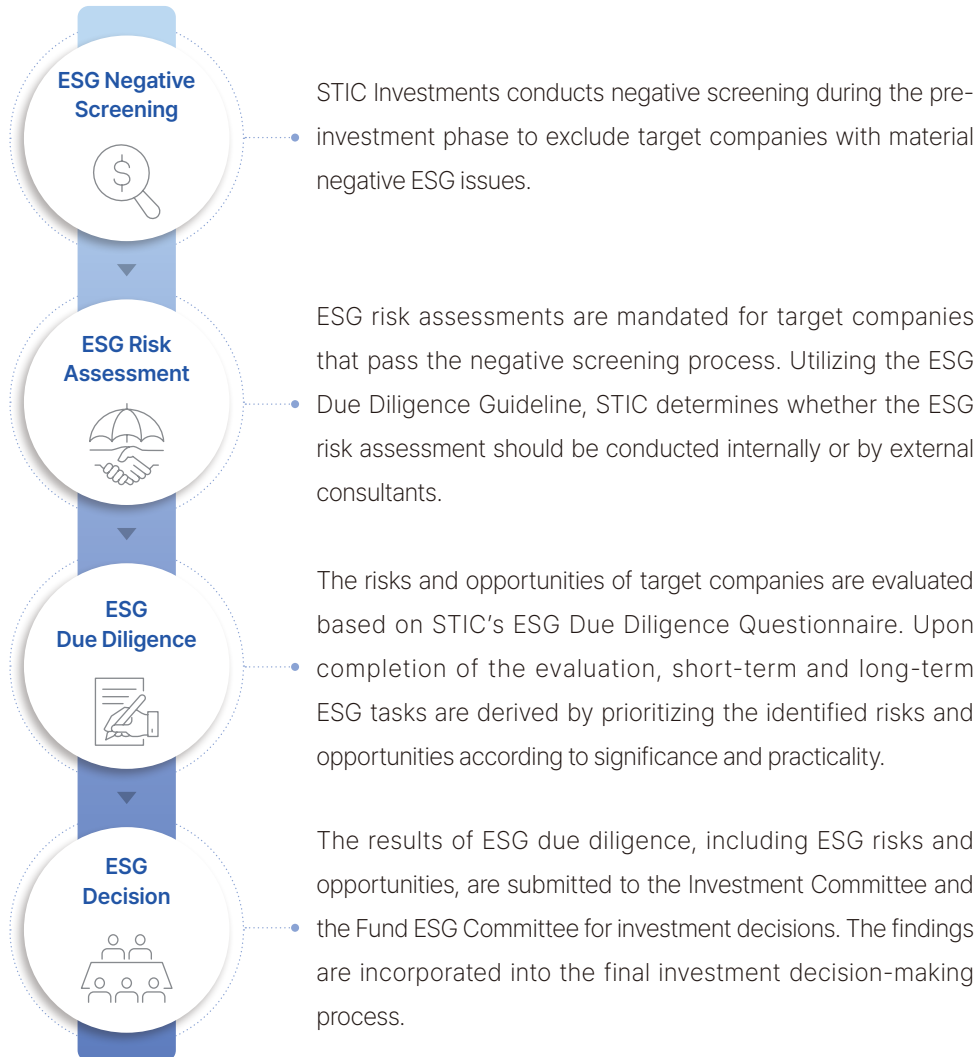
ESG Negative Screening

STIC Investments conducts negative screening during the pre-investment phase to exclude target companies with material negative ESG issues.

ESG Risk Assessment

ESG risk assessments are mandated for target companies that pass the negative screening process. Utilizing the ESG Due Diligence Guideline, STIC determines whether the ESG risk assessment should be conducted internally or by external consultants.

ESG Due Diligence

The risks and opportunities of target companies are evaluated based on STIC's ESG Due Diligence Questionnaire. Upon completion of the evaluation, short-term and long-term ESG tasks are derived by prioritizing the identified risks and opportunities according to significance and practicality.

ESG Decision

The results of ESG due diligence, including ESG risks and opportunities, are submitted to the Investment Committee and the Fund ESG Committee for investment decisions. The findings are incorporated into the final investment decision-making process.